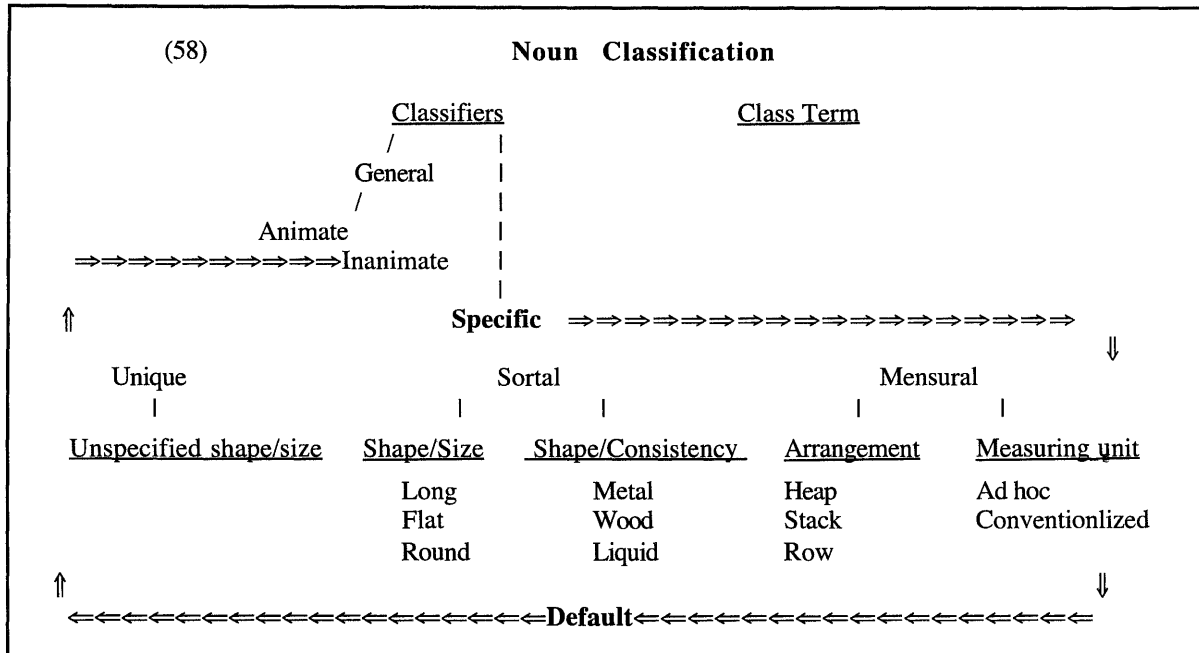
(58) **Noun Classification**

Classifiers | Class Term

/ |

General |

/ |

Animate |

⇒⇒⇒⇒⇒⇒⇒⇒⇒⇒⇒Inanimate |

|

⇑ **Specific** ⇒⇒⇒⇒⇒⇒⇒⇒⇒⇒⇒⇒⇒⇒⇒⇒⇒⇒⇒⇒⇒

⇓

Unique Sortal Mensural

| | | | |

Unspecified shape/size Shape/Size Shape/Consistency Arrangement Measuring unit

Long Metal Heap Ad hoc

Flat Wood Stack Conventionlized

Round Liquid Row

⇑ ⇓

⇐⇐⇐⇐⇐⇐⇐⇐⇐⇐⇐⇐⇐⇐⇐⇐⇐⇐⇐⇐⇐**Default**⇐⇐⇐⇐⇐⇐⇐⇐⇐⇐⇐⇐⇐⇐⇐⇐⇐⇐⇐⇐⇐